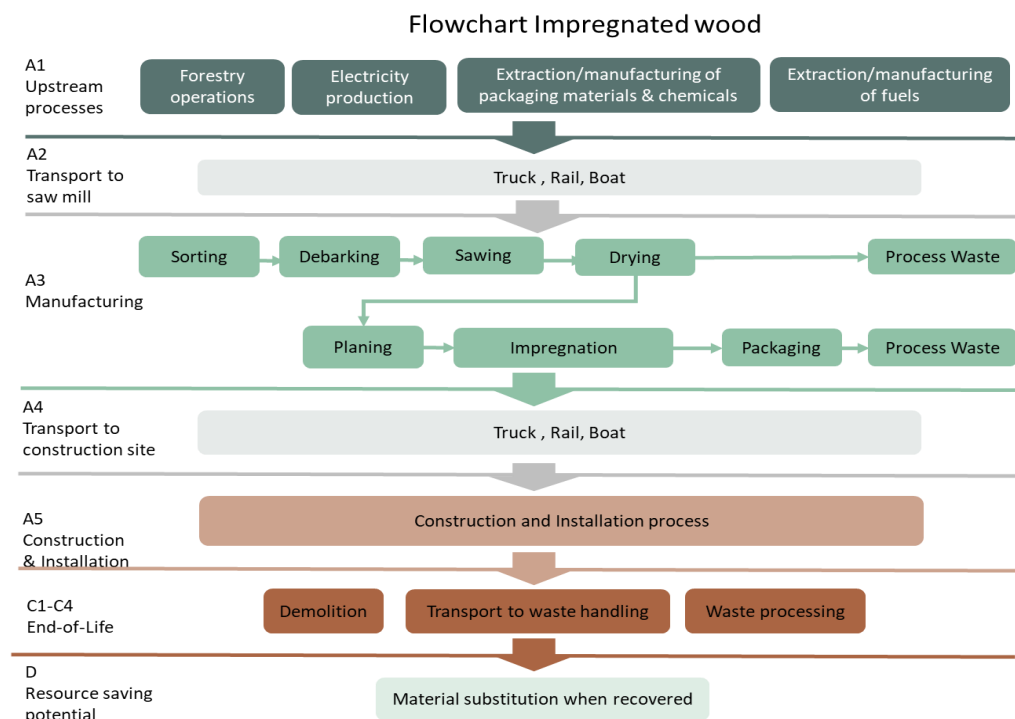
Flowchart Impregnated wood

A1
Upstream processes

Forestry operations

Electricity production

Extraction/manufacturing of packaging materials & chemicals

Extraction/manufacturing of fuels

A2
Transport to saw mill

Truck , Rail, Boat

A3
Manufacturing

Sorting

Debarking

Sawing

Drying

Process Waste

Planing

Impregnation

Packaging

Process Waste

A4
Transport to construction site

Truck , Rail, Boat

A5
Construction & Installation

Construction and Installation process

C1-C4
End-of-Life

Demolition

Transport to waste handling

Waste processing

D
Resource saving potential

Material substitution when recovered